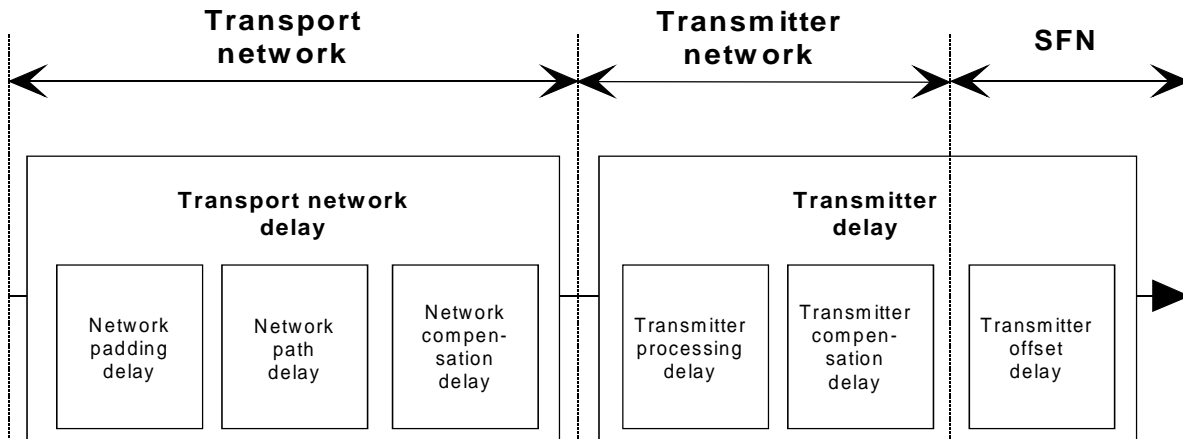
Transport network

Transmitter network

SFN

Transport network delay

Network padding delay

Network path delay

Network compensation delay

Transmitter delay

Transmitter processing delay

Transmitter compensation delay

Transmitter offset delay